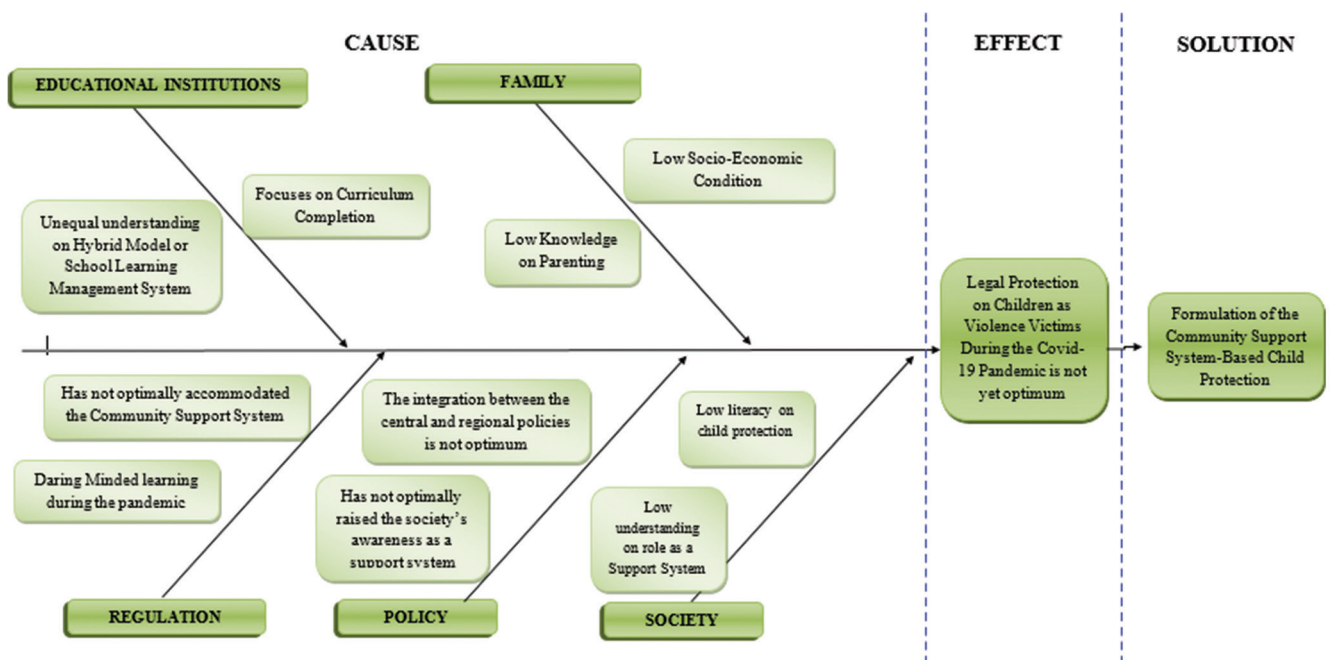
CAUSE

EFFECT

SOLUTION

EDUCATIONAL INSTITUTIONS

FAMILY

Low Socio-Economic Condition

Focuses on Curriculum Completion

Unequal understanding on Hybrid Model or School Learning Management System

Low Knowledge on Parenting

Legal Protection on Children as Violence Victims During the Covid-19 Pandemic is not yet optimum

Formulation of the Community Support System-Based Child Protection

Has not optimally accommodated the Community Support System

The integration between the central and regional policies is not optimum

Low literacy on child protection

Daring Minded learning during the pandemic

Has not optimally raised the society's awareness as a support system

Low understanding on role as a Support System

REGULATION

POLICY

SOCIETY